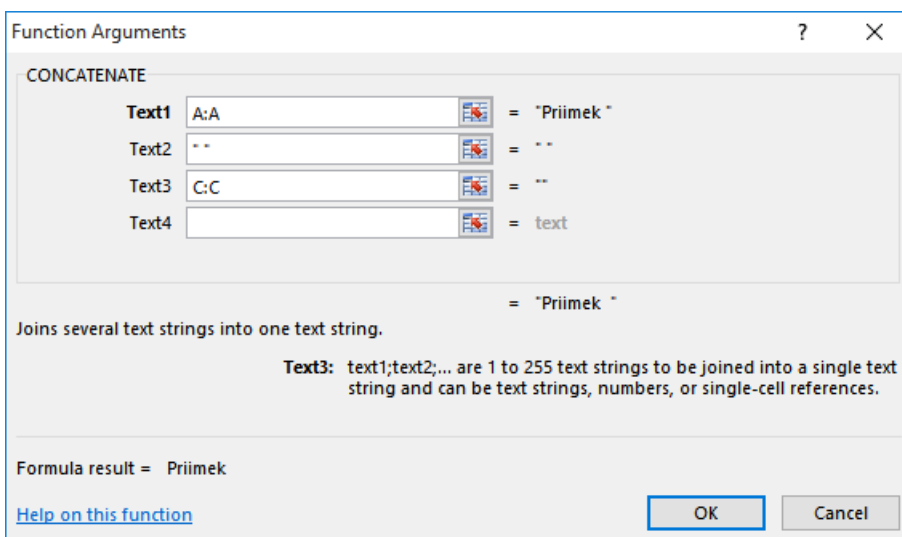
Function Arguments

?

×

CONCATENATE

Text1 A:A = "Priimek "

Text2 " " = " "

Text3 C:C = ""

Text4 = text

= "Priimek "

Joins several text strings into one text string.

Text3: text1;text2;... are 1 to 255 text strings to be joined into a single text string and can be text strings, numbers, or single-cell references.

Formula result = Priimek

Help on this function

OK

Cancel